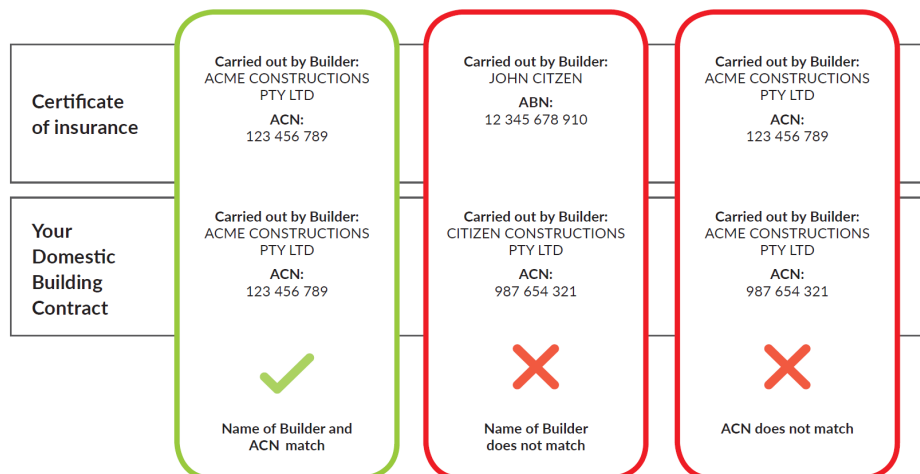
| | | | |
|---|---|---|---|
| Certificate of insurance | Carried out by Builder: ACME CONSTRUCTIONS PTY LTD ACN: 123 456 789 | Carried out by Builder: JOHN CITZEN ABN: 12 345 678 910 | Carried out by Builder: ACME CONSTRUCTIONS PTY LTD ACN: 123 456 789 |
| Your Domestic Building Contract | Carried out by Builder: ACME CONSTRUCTIONS PTY LTD ACN: 123 456 789 | Carried out by Builder: CITIZEN CONSTRUCTIONS PTY LTD ACN: 987 654 321 | Carried out by Builder: ACME CONSTRUCTIONS PTY LTD ACN: 987 654 321 |
| | Name of Builder and ACN match | Name of Builder does not match | ACN does not match |